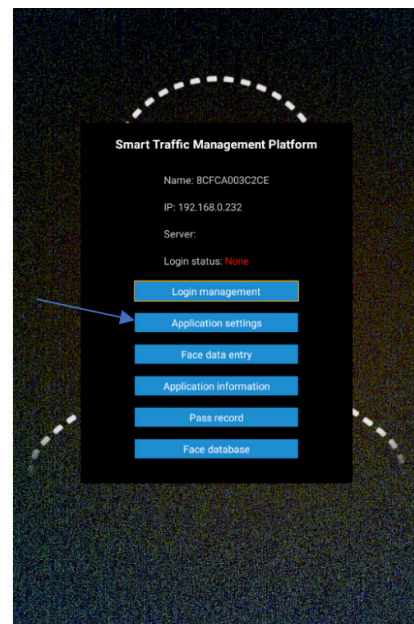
Smart Traffic Management Platform

Name: 8CFCA003C2CE

IP: 192.168.0.232

Server:

Login status: None

Login management

Application settings

Face data entry

Application information

Pass record

Face database